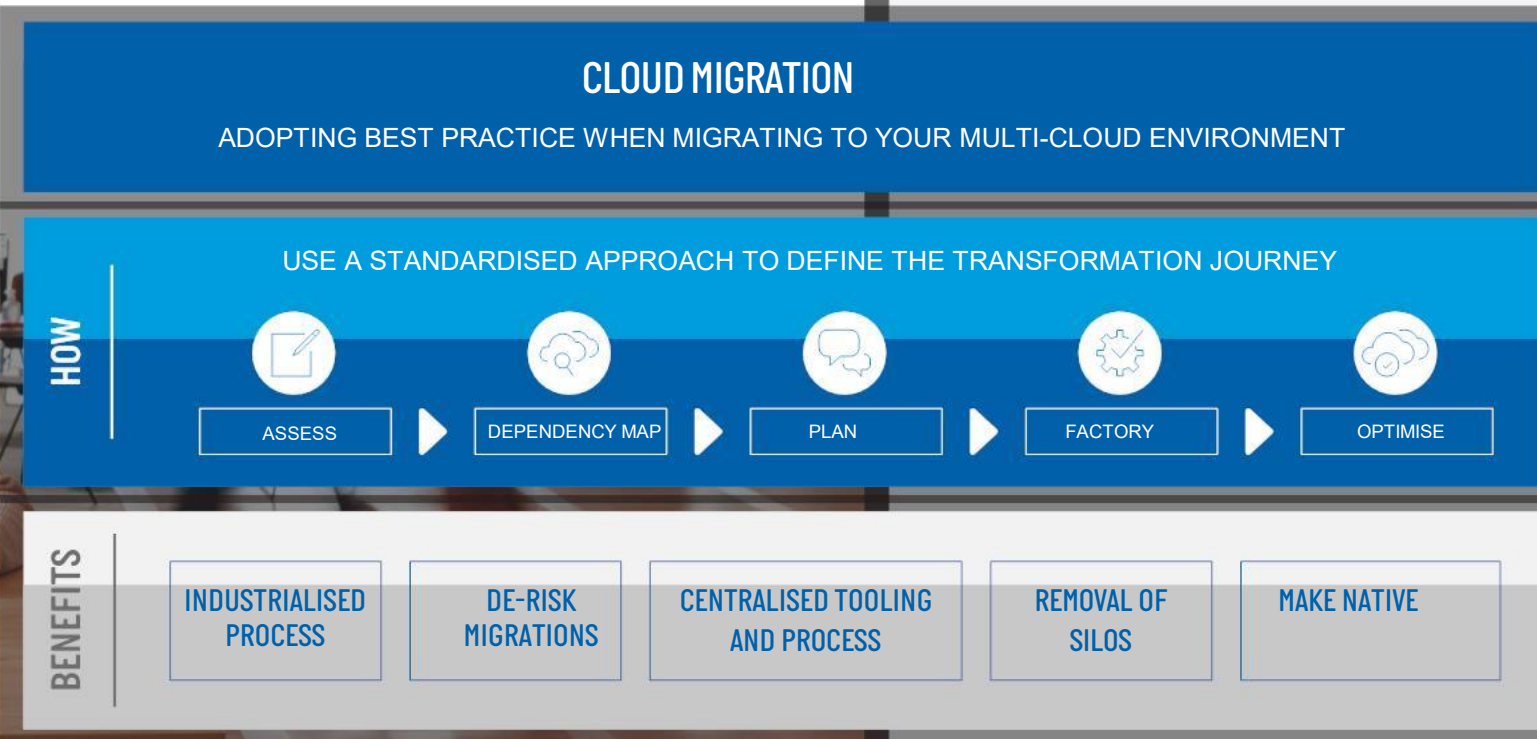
CLOUD MIGRATION

ADOPTING BEST PRACTICE WHEN MIGRATING TO YOUR MULTI-CLOUD ENVIRONMENT

HOW

USE A STANDARDISED APPROACH TO DEFINE THE TRANSFORMATION JOURNEY

ASSESS

DEPENDENCY MAP

PLAN

FACTORY

OPTIMISE

BENEFITS

INDUSTRIALISED PROCESS

DE-RISK MIGRATIONS

CENTRALISED TOOLING AND PROCESS

REMOVAL OF SILOS

MAKE NATIVE